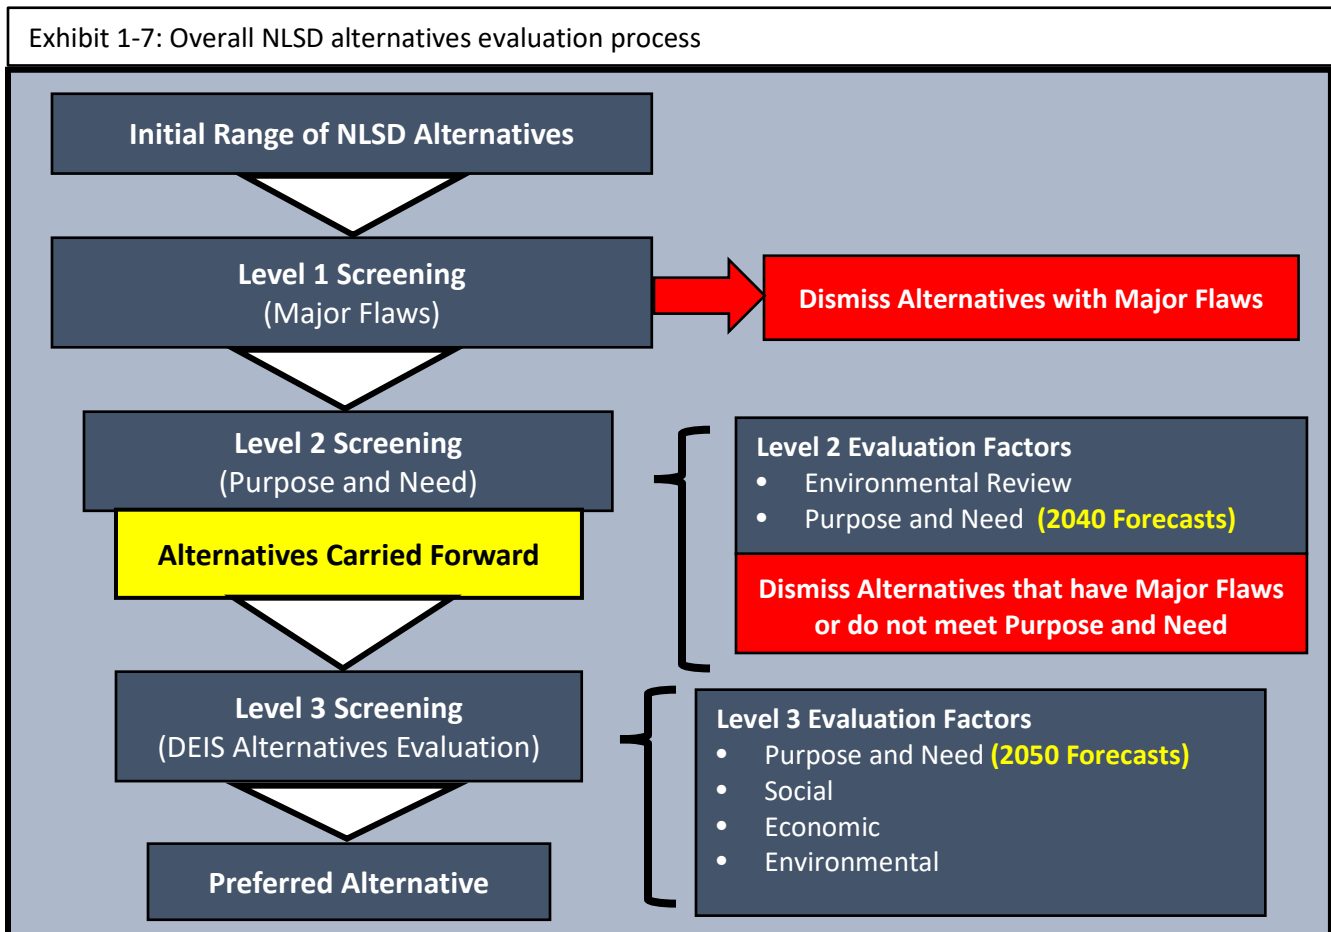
Exhibit 1-7: Overall NLSD alternatives evaluation process

Initial Range of NLSD Alternatives

Level 1 Screening
(Major Flaws)

Dismiss Alternatives with Major Flaws

Level 2 Screening
(Purpose and Need)

Alternatives Carried Forward

Level 2 Evaluation Factors
- Environmental Review
- Purpose and Need (2040 Forecasts)

Dismiss Alternatives that have Major Flaws or do not meet Purpose and Need

Level 3 Screening
(DEIS Alternatives Evaluation)

Level 3 Evaluation Factors
- Purpose and Need (2050 Forecasts)
- Social
- Economic
- Environmental

Preferred Alternative